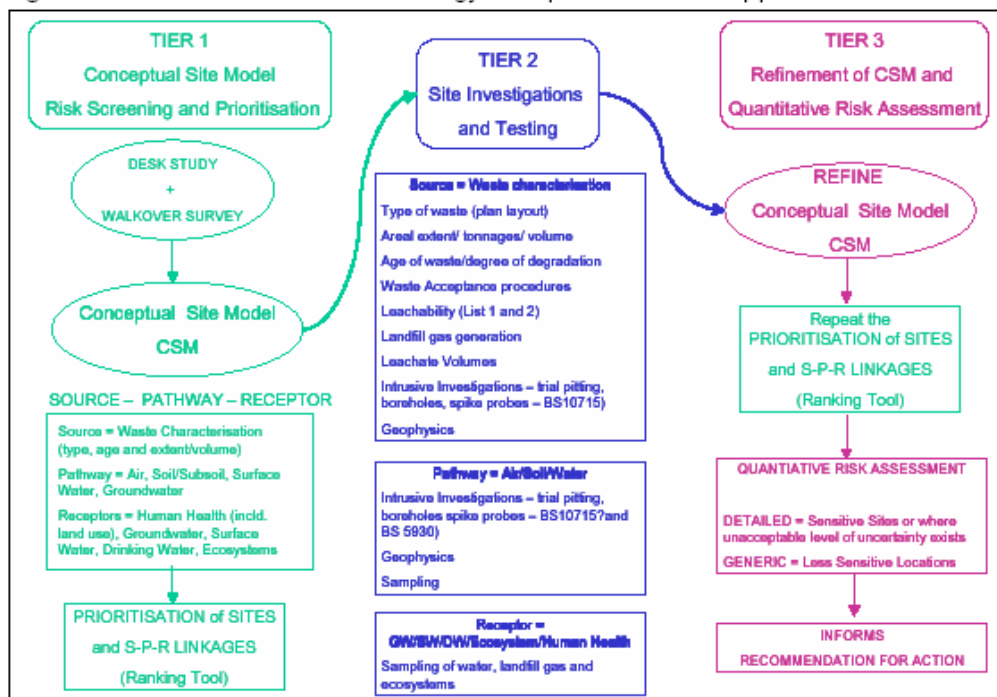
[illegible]

TIER 1
Conceptual Site Model
Risk Screening and Prioritisation

DESK STUDY
+
WALKOVER SURVEY

Conceptual Site Model
CSM

SOURCE – PATHWAY – RECEPTOR

Source = Waste Characterisation (type, age and extent/volume)

Pathway = Air, Soil/Subsoil, Surface Water, Groundwater

Receptors = Human Health (incld. land use), Groundwater, Surface Water, Drinking Water, Ecosystems

PRIORITISATION of SITES
and S-P-R LINKAGES
(Ranking Tool)

TIER 2
Site Investigations
and Testing

Source = Waste characterisation
Type of waste (plan layout)
Areal extent/ tonnages/ volume
Age of waste/degree of degradation
Waste Acceptance procedures
Leachability (List 1 and 2)
Landfill gas generation
Leachate Volumes
Intrusive Investigations – trial pitting, boreholes, spike probes – BS10715)
Geophysics

Pathway = Air/Soil/Water
Intrusive Investigations – trial pitting, boreholes spike probes – BS10715?and BS 5930)
Geophysics
Sampling

Receptor = GW/SW/DW/Ecosystem/Human Health
Sampling of water, landfill gas and ecosystems

TIER 3
Refinement of CSM and
Quantitative Risk Assessment

REFINE
Conceptual Site Model
CSM

Repeat the
PRIORITISATION of SITES
and S-P-R LINKAGES
(Ranking Tool)

QUANTIATIVE RISK ASSESSMENT

DETAILED = Sensitive Sites or where unacceptable level of uncertainty exists

GENERIC = Less Sensitive Locations

INFORMS
RECOMMENDATION FOR ACTION